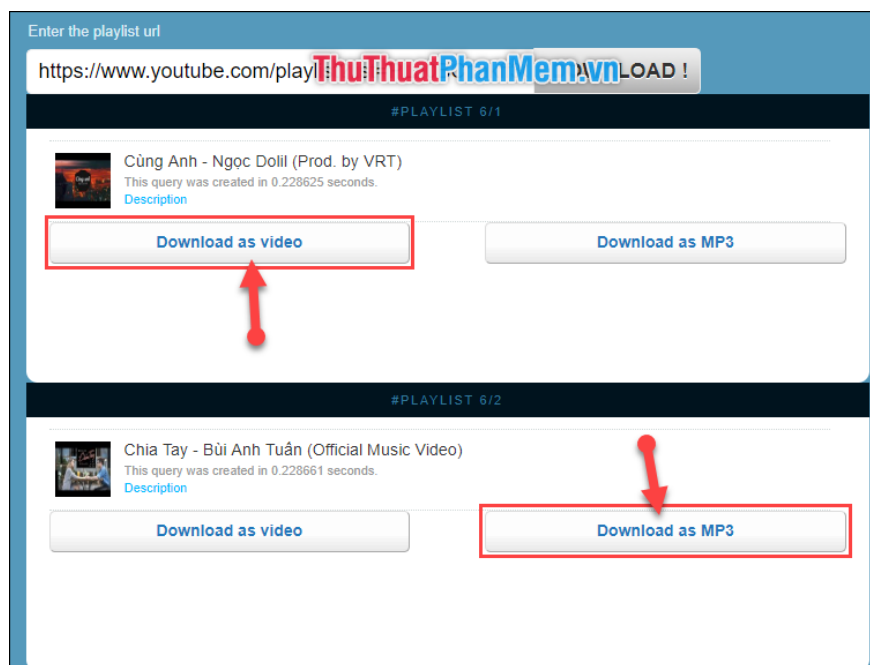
Enter the playlist url

https://www.youtube.com/playl

ThuThuatPhanMem.vn

LOAD !

#PLAYLIST 6/1

Cùng Anh - Ngọc Dolil (Prod. by VRT)

This query was created in 0.228625 seconds.

Description

Download as video

Download as MP3

#PLAYLIST 6/2

Chia Tay - Bùi Anh Tuân (Official Music Video)

This query was created in 0.228661 seconds.

Description

Download as video

Download as MP3